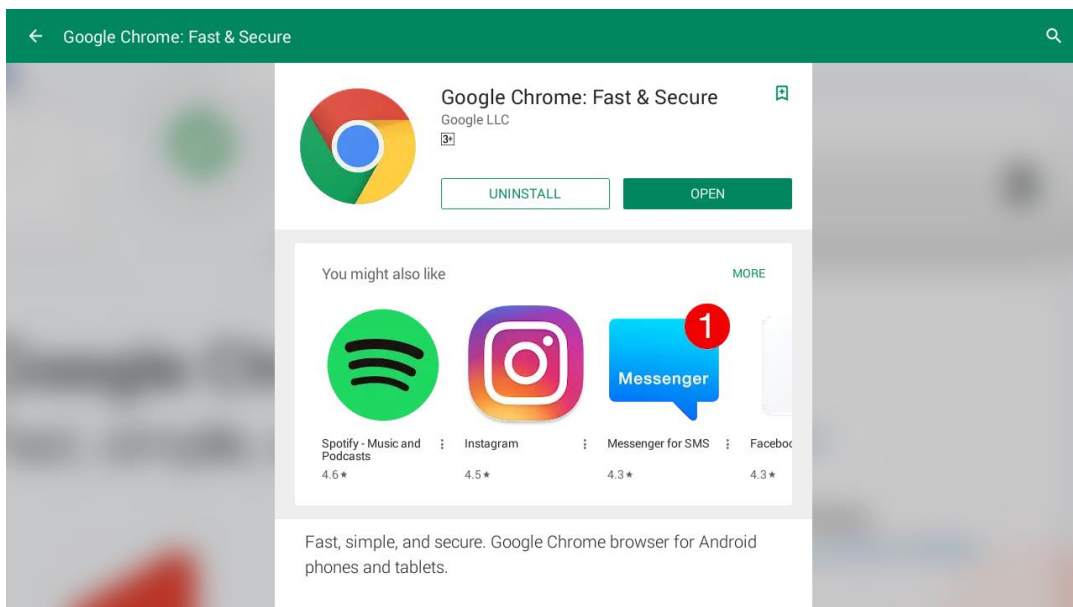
Google Chrome: Fast & Secure

Google Chrome: Fast & Secure
Google LLC
3+

UNINSTALL
OPEN

You might also like
MORE

Spotify - Music and Podcasts
4.6 ★

Instagram
4.5 ★

1
Messenger
Messenger for SMS
4.3 ★

Faceboo
4.3 ★

Fast, simple, and secure. Google Chrome browser for Android phones and tablets.